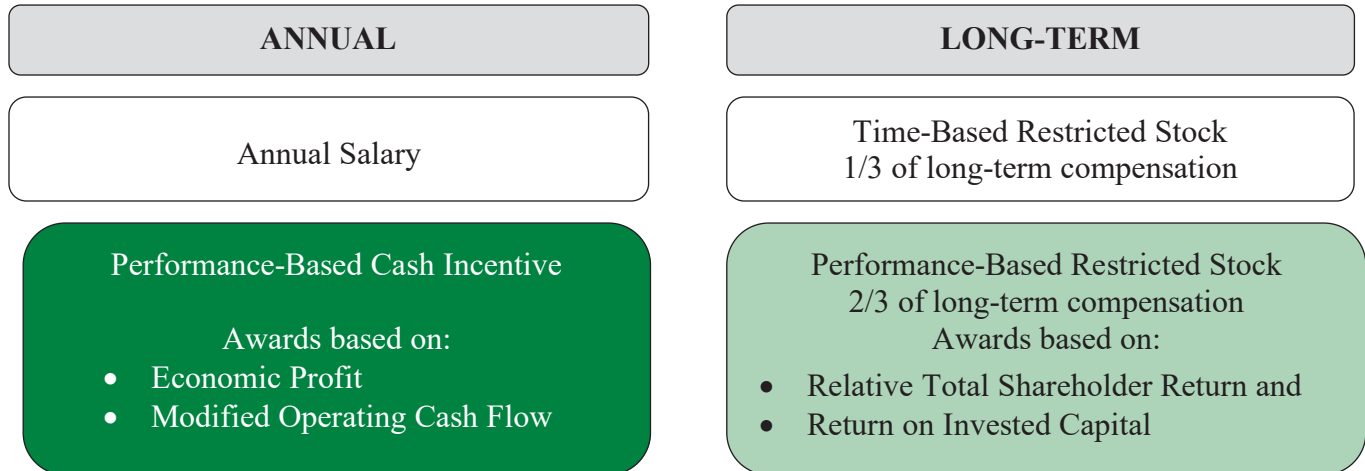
ANNUAL

Annual Salary

Performance-Based Cash Incentive

Awards based on:
- Economic Profit
- Modified Operating Cash Flow

LONG-TERM

Time-Based Restricted Stock
1/3 of long-term compensation

Performance-Based Restricted Stock
2/3 of long-term compensation
Awards based on:
- Relative Total Shareholder Return and
- Return on Invested Capital